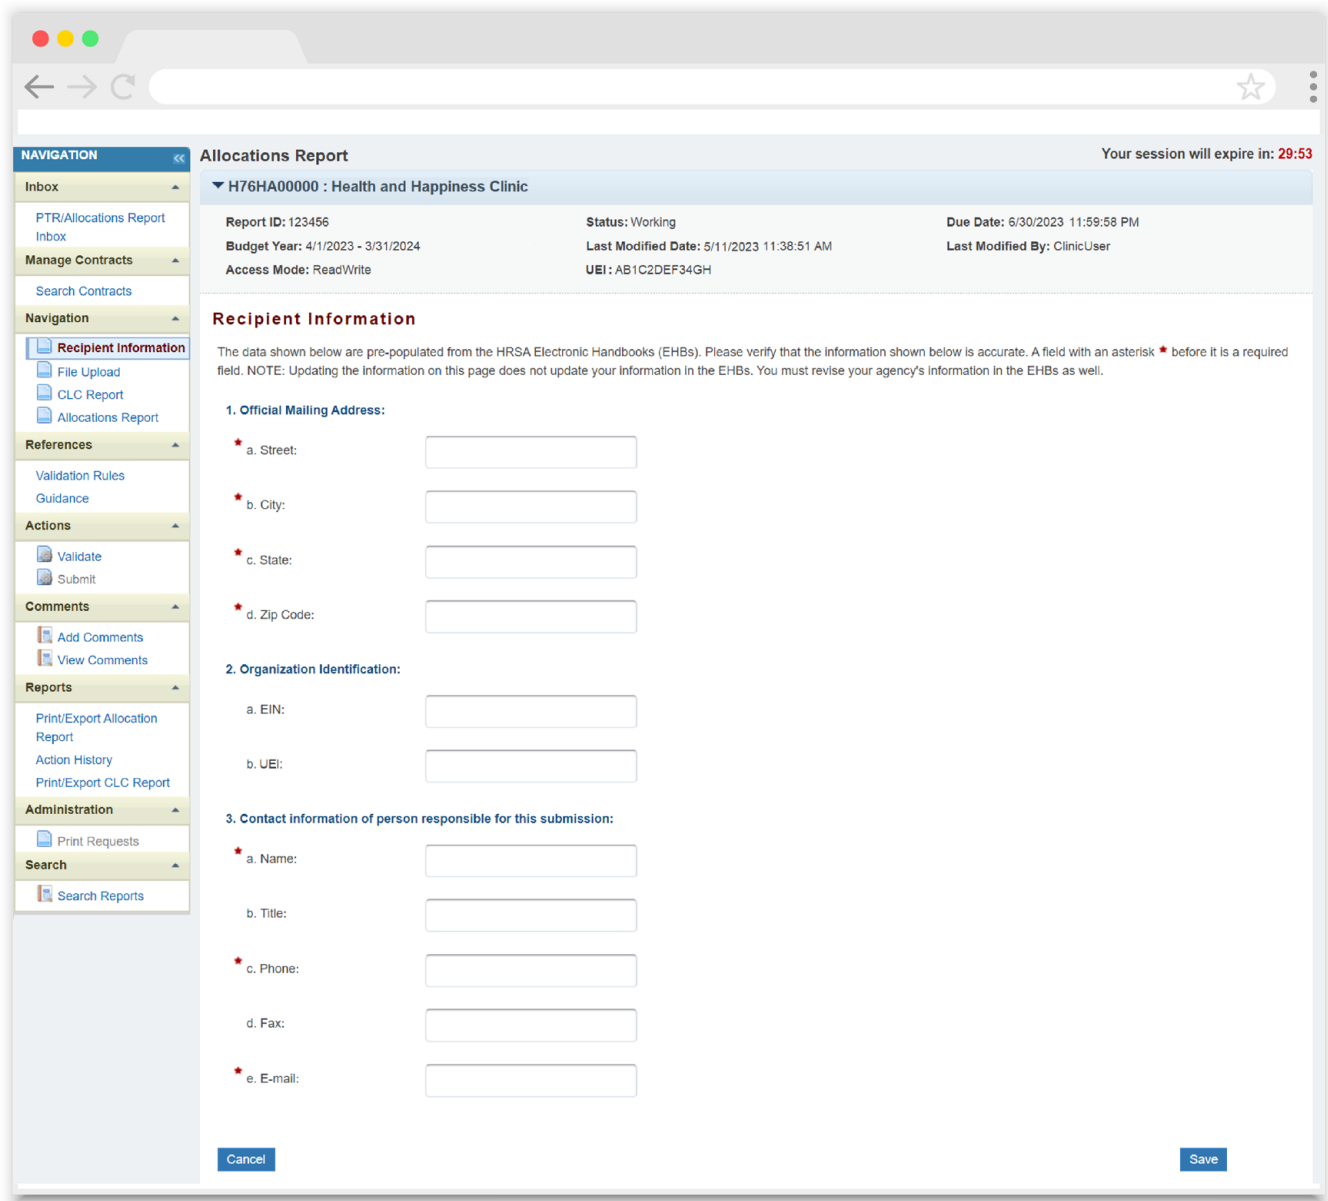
NAVIGATION

Inbox

PTR/Allocations Report Inbox

Manage Contracts

Search Contracts

Navigation

Recipient Information

File Upload

CLC Report

Allocations Report

References

Validation Rules

Guidance

Actions

Validate

Submit

Comments

Add Comments

View Comments

Reports

Print/Export Allocation Report

Action History

Print/Export CLC Report

Administration

Print Requests

Search

Search Reports

Allocations Report

Your session will expire in: 29:53

H76HA00000 : Health and Happiness Clinic

Report ID: 123456

Status: Working

Due Date: 6/30/2023 11:59:58 PM

Budget Year: 4/1/2023 - 3/31/2024

Last Modified Date: 5/11/2023 11:38:51 AM

Last Modified By: ClinicUser

Access Mode: ReadWrite

UEI : AB1C2DEF34GH

Recipient Information

The data shown below are pre-populated from the HRSA Electronic Handbooks (EHBs). Please verify that the information shown below is accurate. A field with an asterisk * before it is a required field. NOTE: Updating the information on this page does not update your information in the EHBs. You must revise your agency's information in the EHBs as well.

1. Official Mailing Address:

* a. Street:

* b. City:

* c. State:

* d. Zip Code:

2. Organization Identification:

a. EIN:

b. UEI:

3. Contact information of person responsible for this submission:

* a. Name:

b. Title:

* c. Phone:

d. Fax:

* e. E-mail:

Cancel

Save